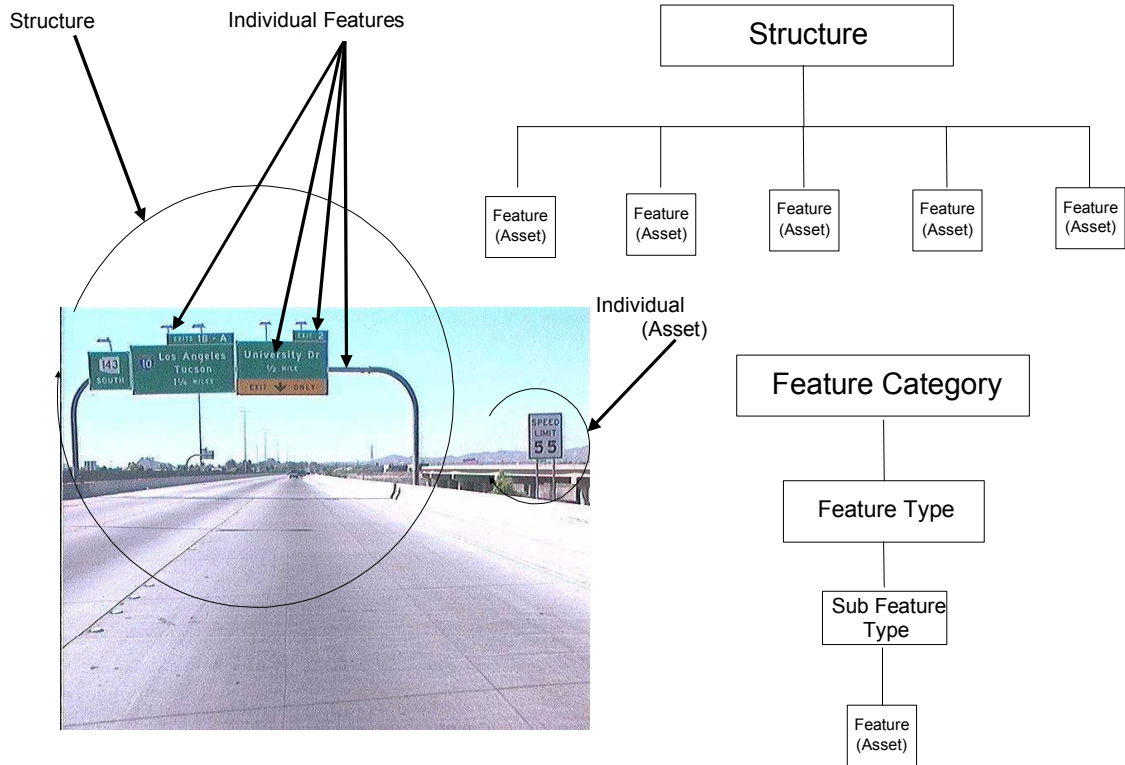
Structure

Individual Features

Structure

Feature (Asset)

Feature (Asset)

Feature (Asset)

Feature (Asset)

Feature (Asset)

EXITS 18 - A

EXIT 2

143 SOUTH

10

Los Angeles Tucson 1¼ MILES

University Dr ½ MILE

EXIT ONLY

SPEED LIMIT 55

Individual (Asset)

Feature Category

Feature Type

Sub Feature Type

Feature (Asset)